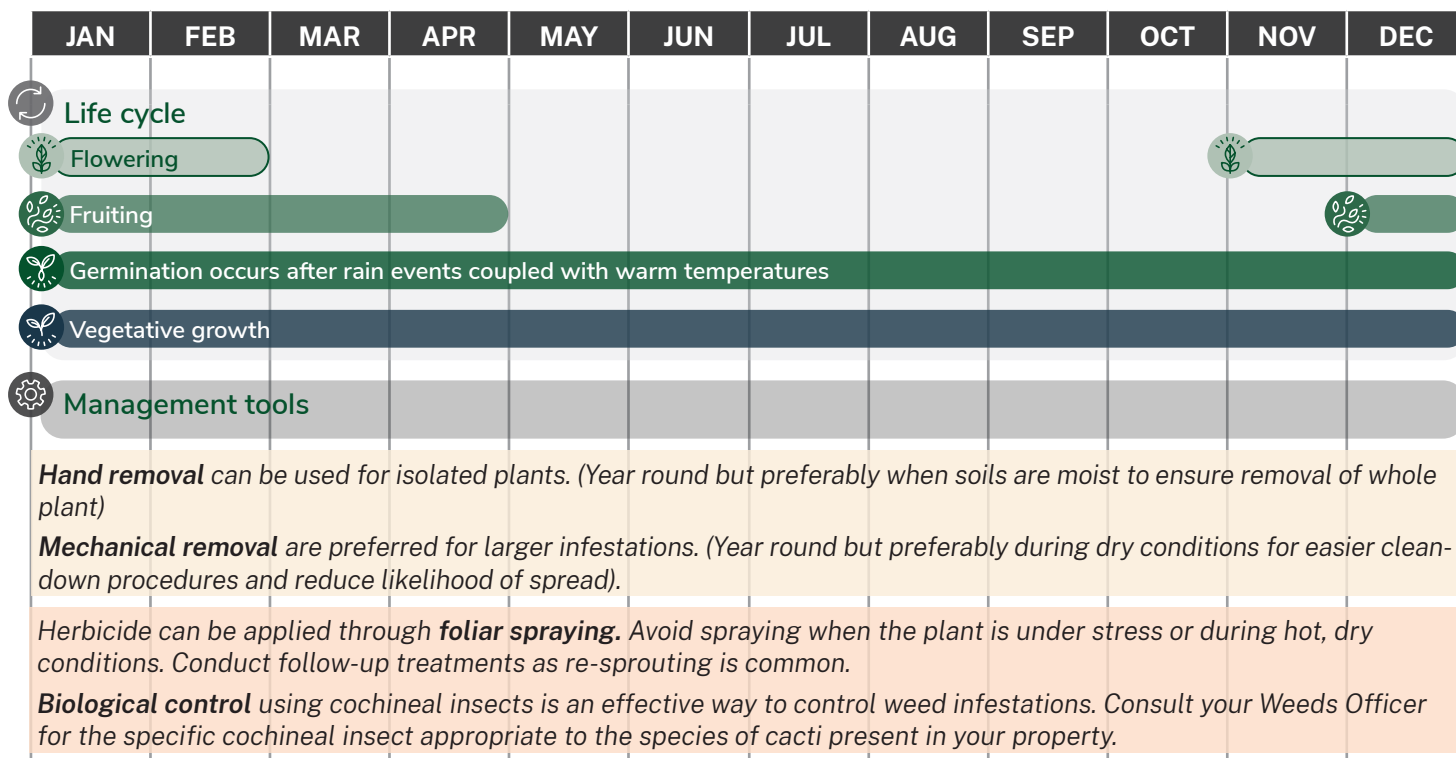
| JAN | FEB | MAR | APR | MAY | JUN | JUL | AUG | SEP | OCT | NOV | DEC |
|---|---|---|---|---|---|---|---|---|---|---|---|

Life cycle

Flowering

Fruiting

Germination occurs after rain events coupled with warm temperatures

Vegetative growth

Management tools

***Hand removal*** *can be used for isolated plants. (Year round but preferably when soils are moist to ensure removal of whole plant)*

***Mechanical removal*** *are preferred for larger infestations. (Year round but preferably during dry conditions for easier clean-down procedures and reduce likelihood of spread).*

*Herbicide can be applied through* ***foliar spraying.*** *Avoid spraying when the plant is under stress or during hot, dry conditions. Conduct follow-up treatments as re-sprouting is common.*

***Biological control*** *using cochineal insects is an effective way to control weed infestations. Consult your Weeds Officer for the specific cochineal insect appropriate to the species of cacti present in your property.*